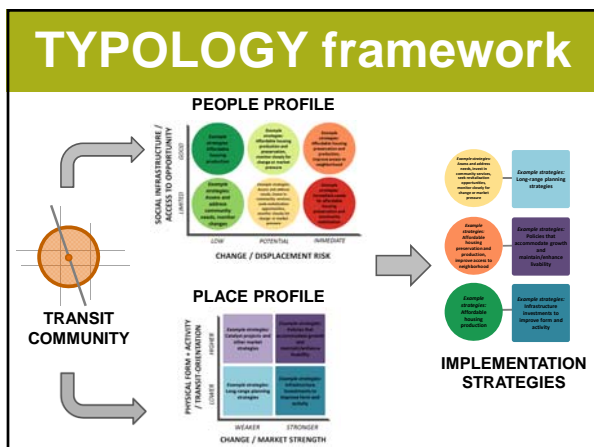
TYPOLOGY framework

PEOPLE PROFILE

SOCIAL INFRASTRUCTURE / ACCESS TO OPPORTUNITY

GOOD

LIMITED

LOW

POTENTIAL

IMMEDIATE

CHANGE / DISPLACEMENT RISK

TRANSIT COMMUNITY

PLACE PROFILE

PHYSICAL FORM + ACTIVITY / TRANSIT-ORIENTATION

HIGHER

LOWER

WEAKER

STRONGER

CHANGE / MARKET STRENGTH

Example strategies: Long-range planning strategies

Example strategies: Policies that accommodate growth and maintain/enhance livability

Example strategies: Affordable housing preservation and production, improve access to neighborhood

Example strategies: Infrastructure investments to improve form and activity

Example strategies: Affordable housing production

IMPLEMENTATION STRATEGIES